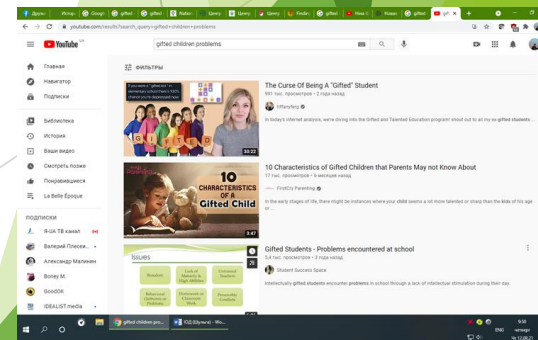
Друзь | Испол | Googl | gifted | Nation | Центр | Центр | Центр | Findin | gifted | How c | Answe | gifted | gift ×

youtube.com/results?search_query=gifted+children+problems

YouTube UA

gifted children problems

ФИЛЬТРЫ

Главная

Навигатор

Подписки

Библиотека

История

Ваши видео

Смотреть позже

Понравившиеся

La Belle Epoque

ПОДПИСКИ

Я-UA ТВ канал

Валерий Плесни...

Александр Малинин

Boney M.

GoodOK

IDEALIST.media

The Curse Of Being A "Gifted" Student

991 тыс. просмотров • 2 года назад

tiffanyferg

In today's internet analysis, we're diving into the Gifted and Talented Education program! shout out to all my ex-gifted students...

30:22

10 Characteristics of Gifted Children that Parents May not Know About

17 тыс. просмотров • 6 месяцев назад

FirstCry Parenting

In the early stages of life, there might be instances where your child seems a bit more talented or sharp than the kids of his age or ...

10 CHARACTERISTICS OF A Gifted Child

2:47

Gifted Students - Problems encountered at school

5,6 тыс. просмотров • 5 лет назад

Student Success Space

Intellectually gifted students encounter problems in school through a lack of intellectual stimulation during their day.

Issues

Boredom

Lack of Maturity & High Abilities

Unrealized Teachers

Behavioral Outbursts or Problems

Uninterested in Classroom Work

Personality Conflicts

gifted children pro...

ЮД (Шульга) - Wo...

ENG

9:50

четверг

12.08.21